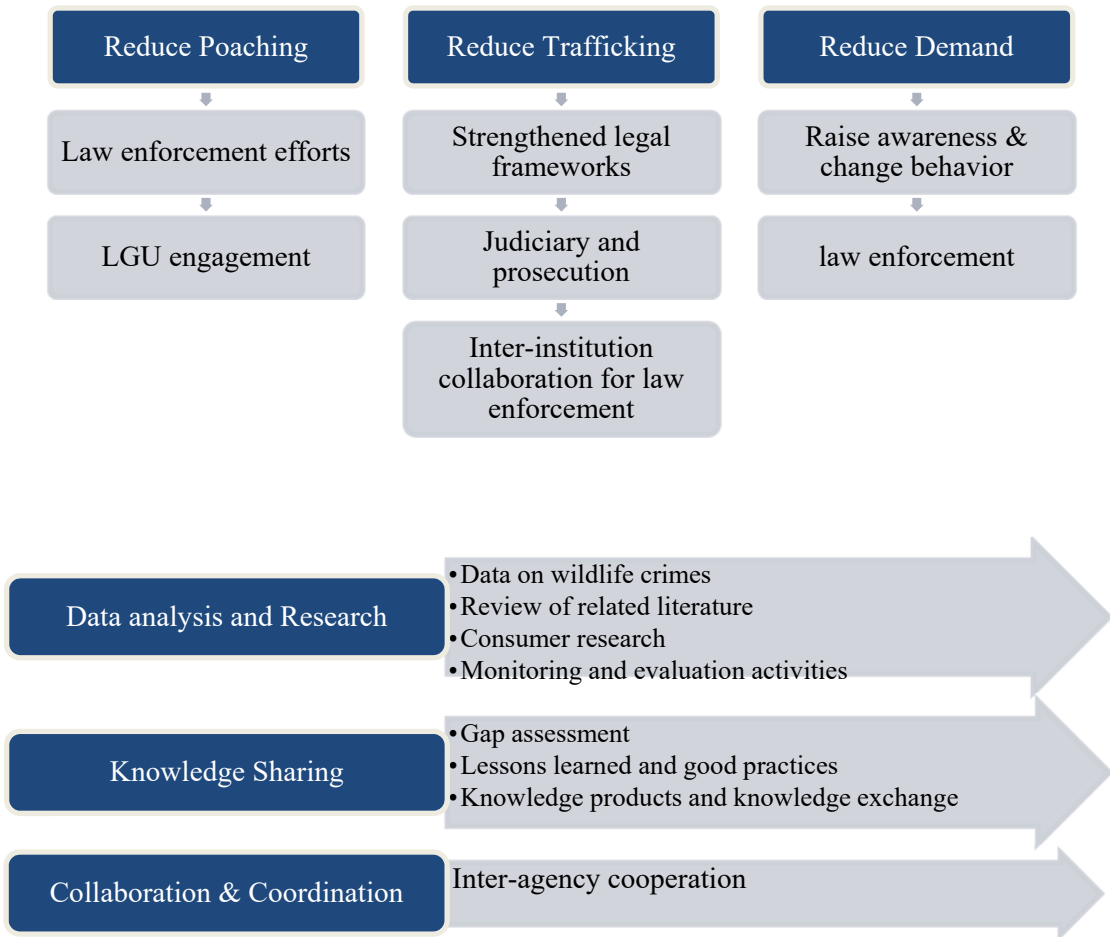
Reduce Poaching

Law enforcement efforts

LGU engagement

Reduce Trafficking

Strengthened legal frameworks

Judiciary and prosecution

Inter-institution collaboration for law enforcement

Reduce Demand

Raise awareness & change behavior

law enforcement

Data analysis and Research

•Data on wildlife crimes
•Review of related literature
•Consumer research
•Monitoring and evaluation activities

Knowledge Sharing

•Gap assessment
•Lessons learned and good practices
•Knowledge products and knowledge exchange

Collaboration & Coordination

Inter-agency cooperation